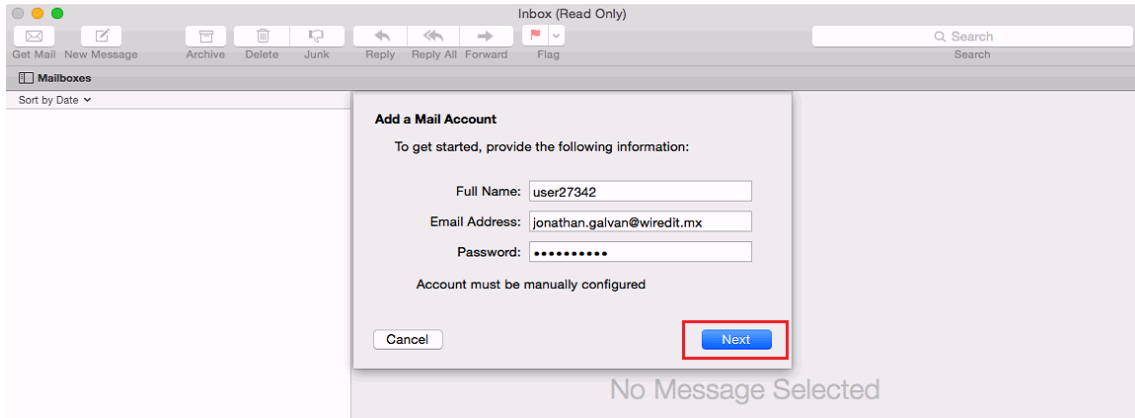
Inbox (Read Only)

Get Mail New Message Archive Delete Junk Reply Reply All Forward Flag

Search
Search

Mailboxes

Sort by Date

Add a Mail Account

To get started, provide the following information:

Full Name: user27342

Email Address: jonathan.galvan@wiredit.mx

Password: ••••••••••

Account must be manually configured

Cancel

Next

No Message Selected